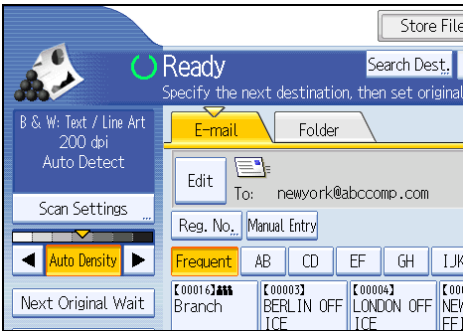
Store File

Ready

Search Dest.

Specify the next destination, then set original

B & W: Text / Line Art
200 dpi
Auto Detect

E-mail

Folder

Edit

To: newyork@abccomp.com

Scan Settings

Reg. No.

Manual Entry

Auto Density

Frequent

AB

CD

EF

GH

IJK

Next Original Wait

[00016] Branch

[00003] BERLIN OFFICE

[00004] LONDON OFFICE

[000 NEW FF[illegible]